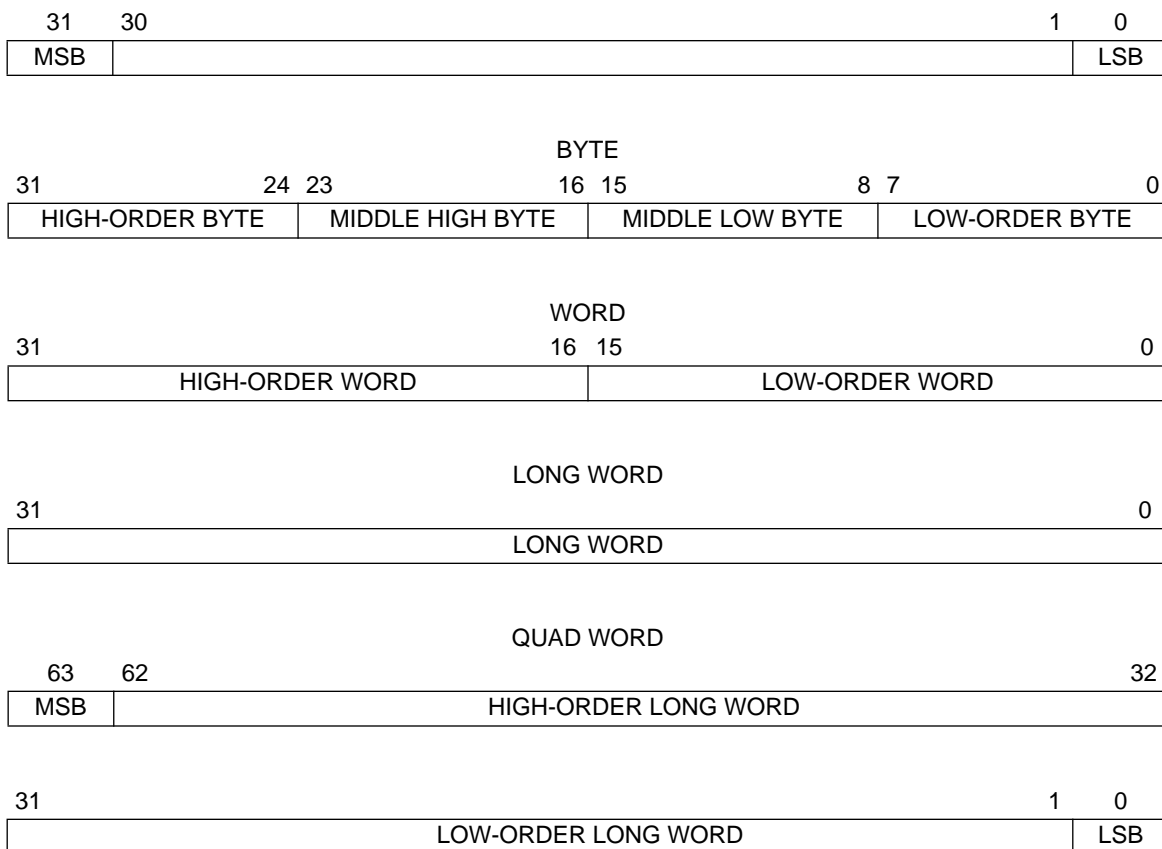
31 30 1 0

| MSB | | LSB |
|---|---|---|

BYTE

31 24 23 16 15 8 7 0

| HIGH-ORDER BYTE | MIDDLE HIGH BYTE | MIDDLE LOW BYTE | LOW-ORDER BYTE |
|---|---|---|---|

WORD

31 16 15 0

| HIGH-ORDER WORD | LOW-ORDER WORD |
|---|---|

LONG WORD

31 0

| LONG WORD |
|---|

QUAD WORD

63 62 32

| MSB | HIGH-ORDER LONG WORD |
|---|---|

31 1 0

| LOW-ORDER LONG WORD | LSB |
|---|---|